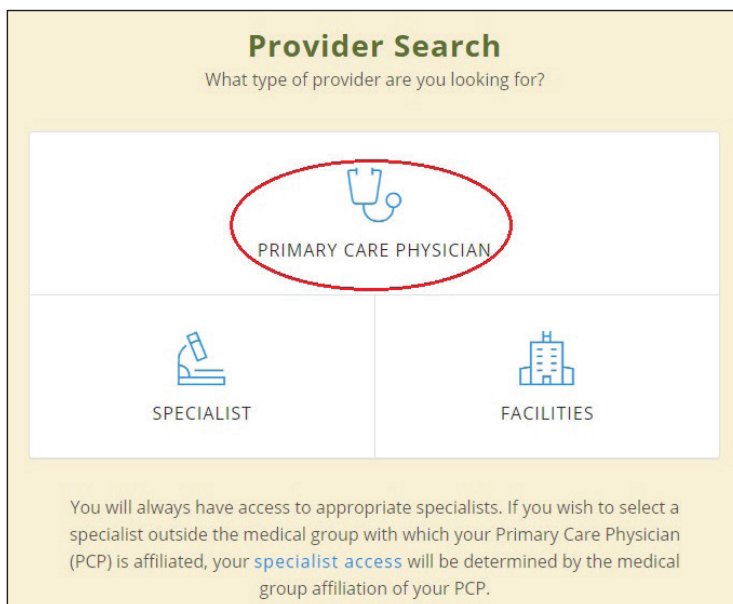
Provider Search
What type of provider are you looking for?

PRIMARY CARE PHYSICIAN

SPECIALIST

FACILITIES

You will always have access to appropriate specialists. If you wish to select a specialist outside the medical group with which your Primary Care Physician (PCP) is affiliated, your specialist access will be determined by the medical group affiliation of your PCP.